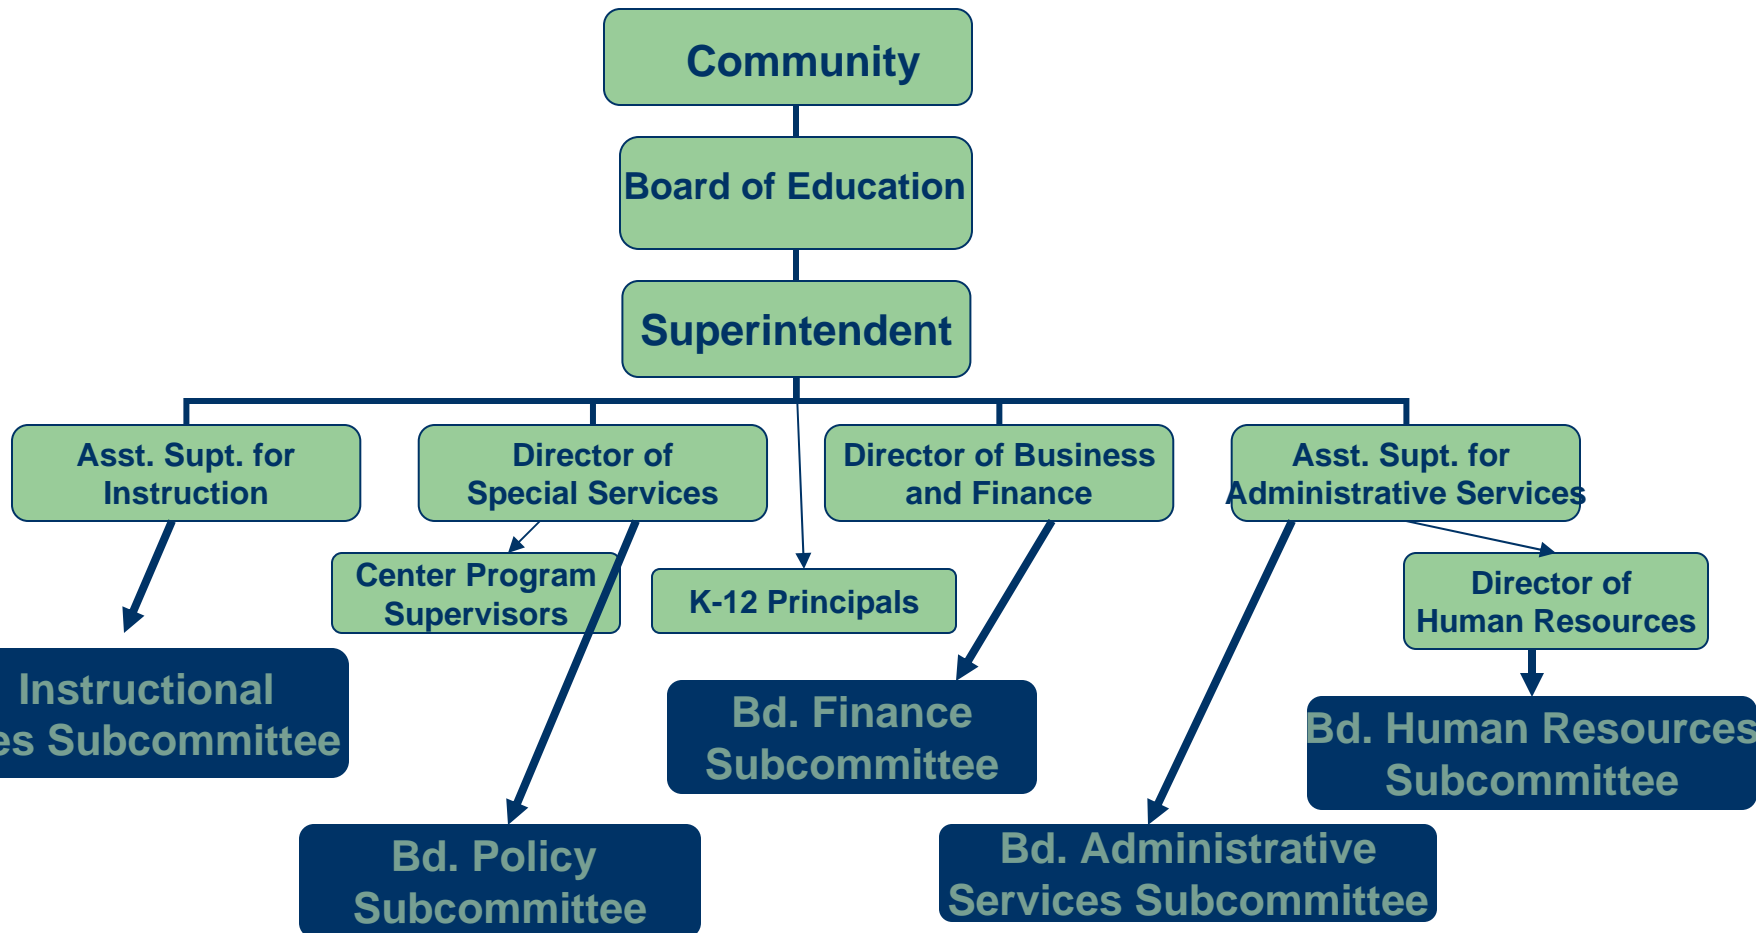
Community

Board of Education

Superintendent

Asst. Supt. for Instruction

Director of Special Services

Director of Business and Finance

Asst. Supt. for Administrative Services

Center Program Supervisors

K-12 Principals

Director of Human Resources

Instructional
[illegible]es Subcommittee

Bd. Finance Subcommittee

Bd. Human Resources Subcommittee

Bd. Policy Subcommittee

Bd. Administrative Services Subcommittee